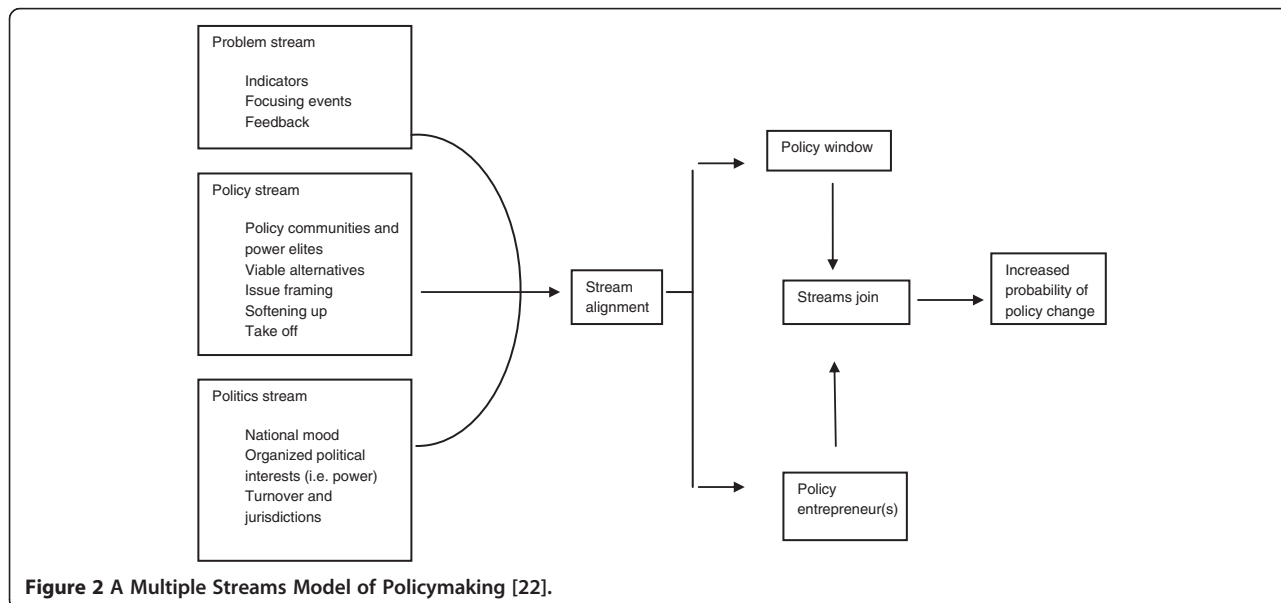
Problem stream

Indicators
Focusing events
Feedback

Policy stream

Policy communities and power elites
Viable alternatives
Issue framing
Softening up
Take off

Politics stream

National mood
Organized political interests (i.e. power)
Turnover and jurisdictions

Stream alignment

Policy window

Streams join

Increased probability of policy change

Policy entrepreneur(s)

**Figure 2** A Multiple Streams Model of Policymaking [22].